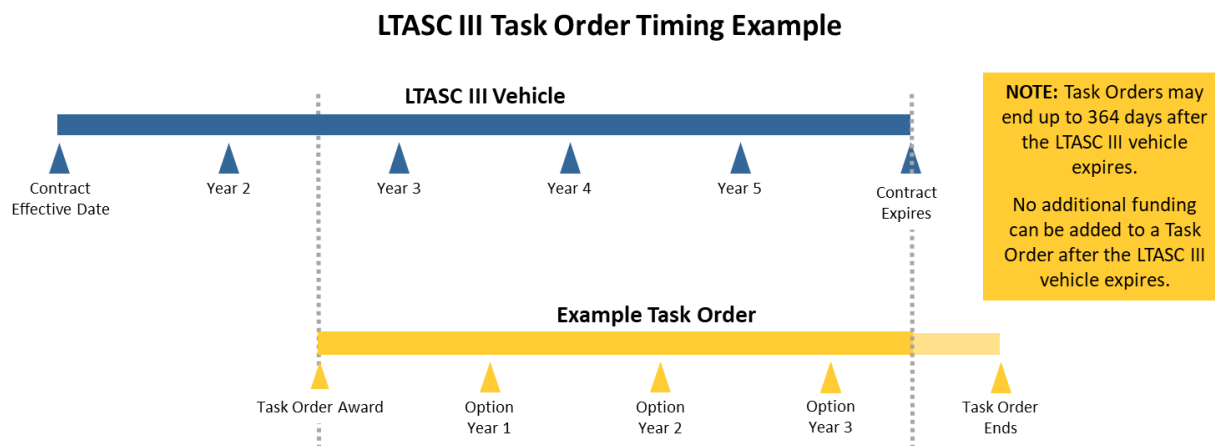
LTASC III Task Order Timing Example

LTASC III Vehicle

Contract Effective Date

Year 2

Year 3

Year 4

Year 5

Contract Expires

NOTE: Task Orders may end up to 364 days after the LTASC III vehicle expires.

No additional funding can be added to a Task Order after the LTASC III vehicle expires.

Example Task Order

Task Order Award

Option Year 1

Option Year 2

Option Year 3

Task Order Ends